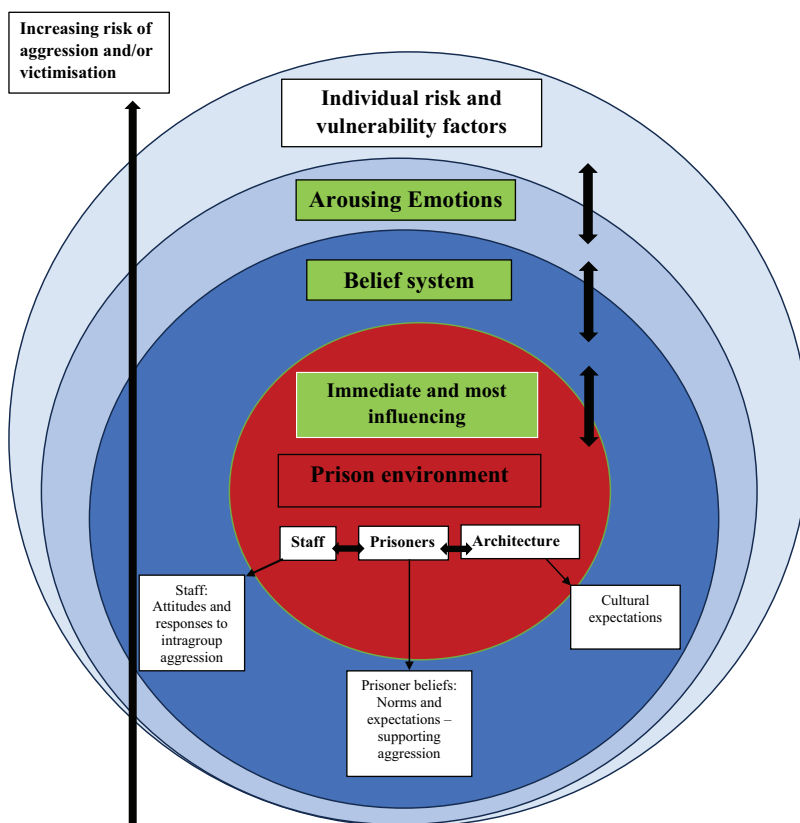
Increasing risk of aggression and/or victimisation

Individual risk and vulnerability factors

Arousing Emotions

Belief system

Immediate and most influencing

Prison environment

Staff

Prisoners

Architecture

Staff: Attitudes and responses to intragroup aggression

Cultural expectations

Prisoner beliefs: Norms and expectations – supporting aggression